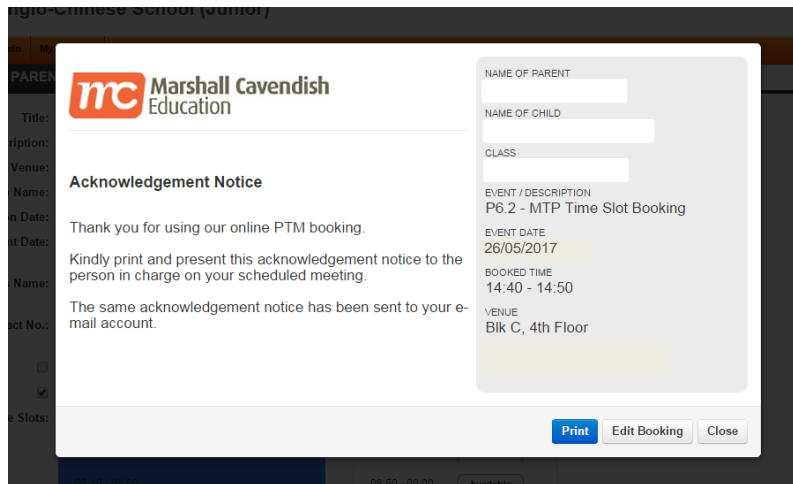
nglo-Chinese School (Junior)

PARENT

Title:
ription:
Venue:
Name:
n Date:
nt Date:
Name:
act No.:
e Slots:

mc Marshall Cavendish Education

Acknowledgement Notice

Thank you for using our online PTM booking.

Kindly print and present this acknowledgement notice to the person in charge on your scheduled meeting.

The same acknowledgement notice has been sent to your e-mail account.

NAME OF PARENT

NAME OF CHILD

CLASS

EVENT / DESCRIPTION
P6.2 - MTP Time Slot Booking

EVENT DATE
26/05/2017

BOOKED TIME
14:40 - 14:50

VENUE
Blk C, 4th Floor

Print | Edit Booking | Close

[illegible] Available